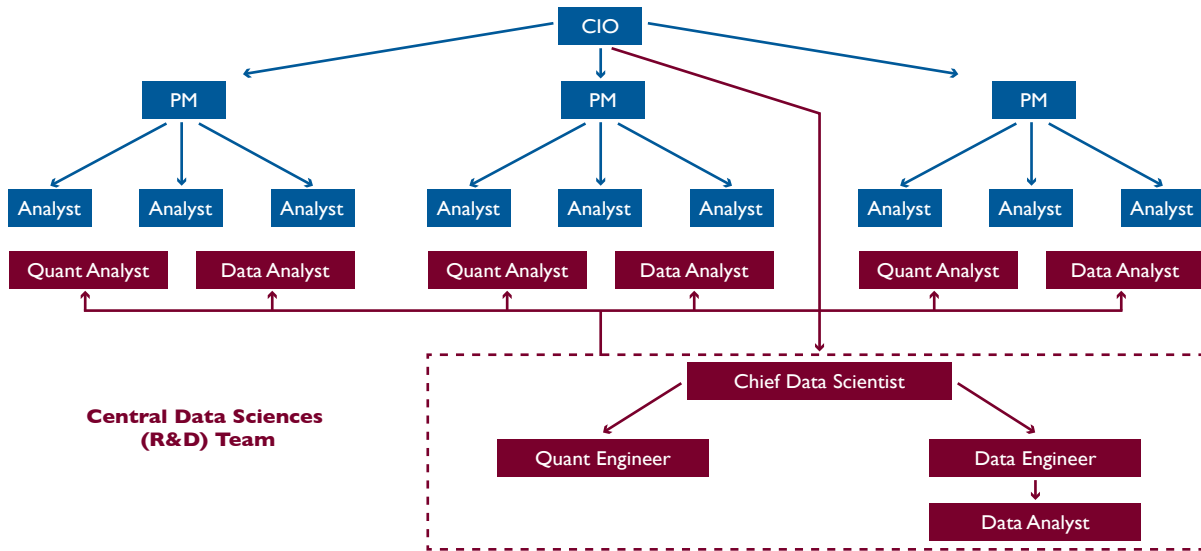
CIO

PM

PM

PM

Analyst

Analyst

Analyst

Analyst

Analyst

Analyst

Analyst

Analyst

Analyst

Quant Analyst

Data Analyst

Quant Analyst

Data Analyst

Quant Analyst

Data Analyst

Central Data Sciences (R&D) Team

Chief Data Scientist

Quant Engineer

Data Engineer

Data Analyst